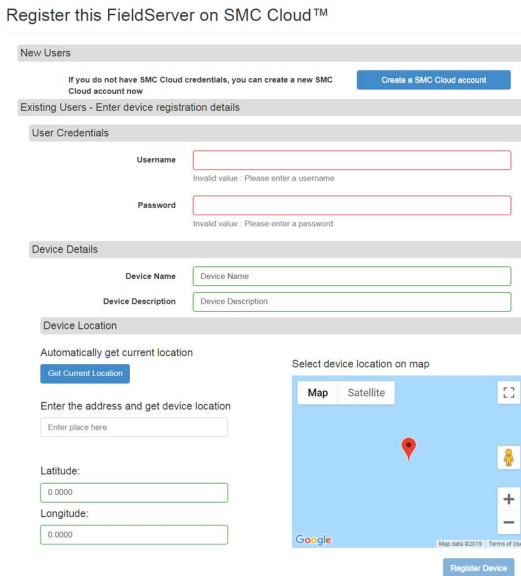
Register this FieldServer on SMC Cloud™

New Users

If you do not have SMC Cloud credentials, you can create a new SMC Cloud account now

Create a SMC Cloud account

Existing Users - Enter device registration details

User Credentials

Username

Invalid value : Please enter a username

Password

Invalid value : Please enter a password

Device Details

Device Name

Device Name

Device Description

Device Description

Device Location

Automatically get current location

Get Current Location

Enter the address and get device location

Enter place here

Latitude:

0.0000

Longitude:

0.0000

Select device location on map

Map

Satellite

+

−

Google

Map data ©2019 Terms of Use

Register Device